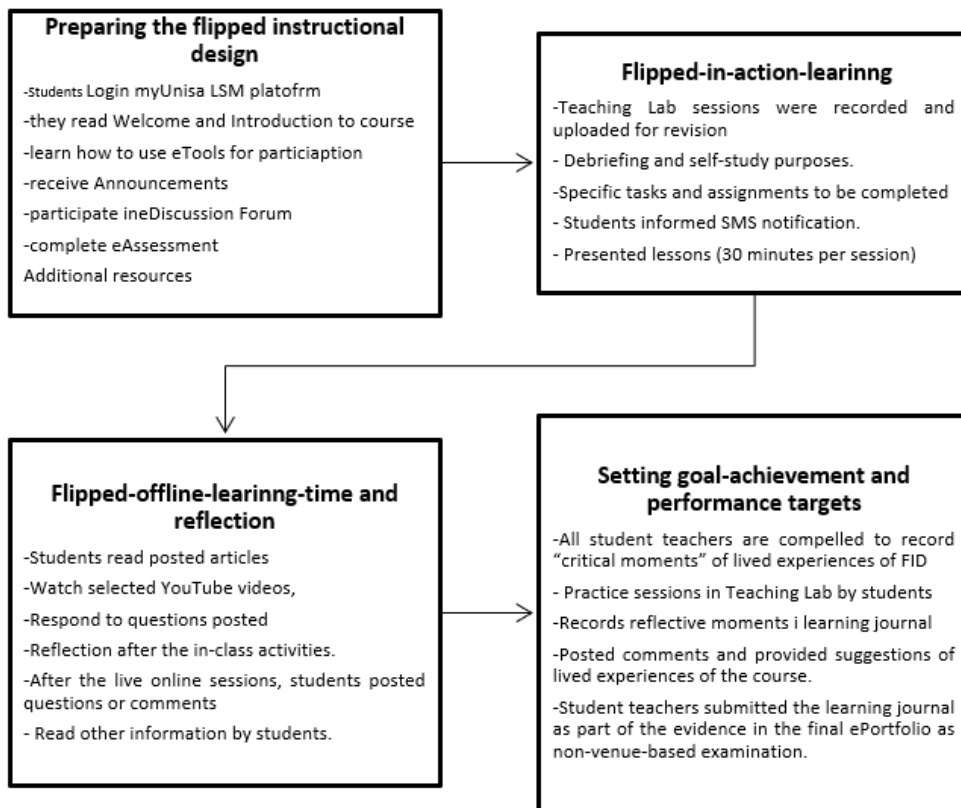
Preparing the flipped instructional design

-Students Login myUnisa LSM platofrm
-they read Welcome and Introduction to course
-learn how to use eTools for particiaption
-receive Announcements
-participate ineDiscussion Forum
-complete eAssessment
Additional resources

Flipped-in-action-learinng

-Teaching Lab sessions were recorded and uploaded for revision
- Debriefing and self-study purposes.
-Specific tasks and assignments to be completed
- Students informed SMS notification.
- Presented lessons (30 minutes per session)

Flipped-offline-learinng-time and reflection

-Students read posted articles
-Watch selected YouTube videos,
-Respond to questions posted
-Reflection after the in-class activities.
-After the live online sessions, students posted questions or comments
- Read other information by students.

Setting goal-achievement and performance targets

-All student teachers are compelled to record "critical moments" of lived experiences of FID
- Practice sessions in Teaching Lab by students
-Records reflective moments i learning journal
-Posted comments and provided suggestions of lived experiences of the course.
-Student teachers submitted the learning journal as part of the evidence in the final ePortfolio as non-venue-based examination.